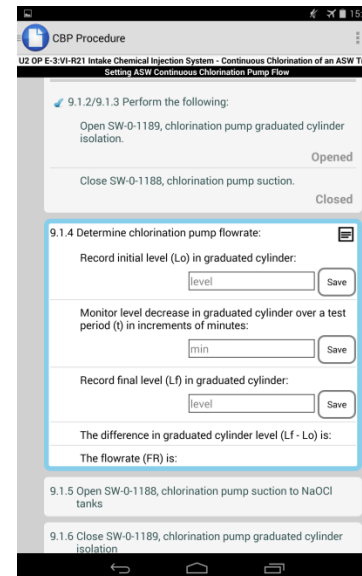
15

CBP Procedure

U2 OP E-3:VI-R21 Intake Chemical Injection System - Continuous Chlorination of an ASW T

Setting ASW Continuous Chlorination Pump Flow

9.1.2/9.1.3 Perform the following:

Open SW-0-1189, chlorination pump graduated cylinder isolation.

Opened

Close SW-0-1188, chlorination pump suction.

Closed

9.1.4 Determine chlorination pump flowrate:

Record initial level (Lo) in graduated cylinder:

level

Save

Monitor level decrease in graduated cylinder over a test period (t) in increments of minutes:

min

Save

Record final level (Lf) in graduated cylinder:

level

Save

The difference in graduated cylinder level (Lf - Lo) is:

The flowrate (FR) is:

9.1.5 Open SW-0-1188, chlorination pump suction to NaOCl tanks

9.1.6 Close SW-0-1189, chlorination pump graduated cylinder isolation